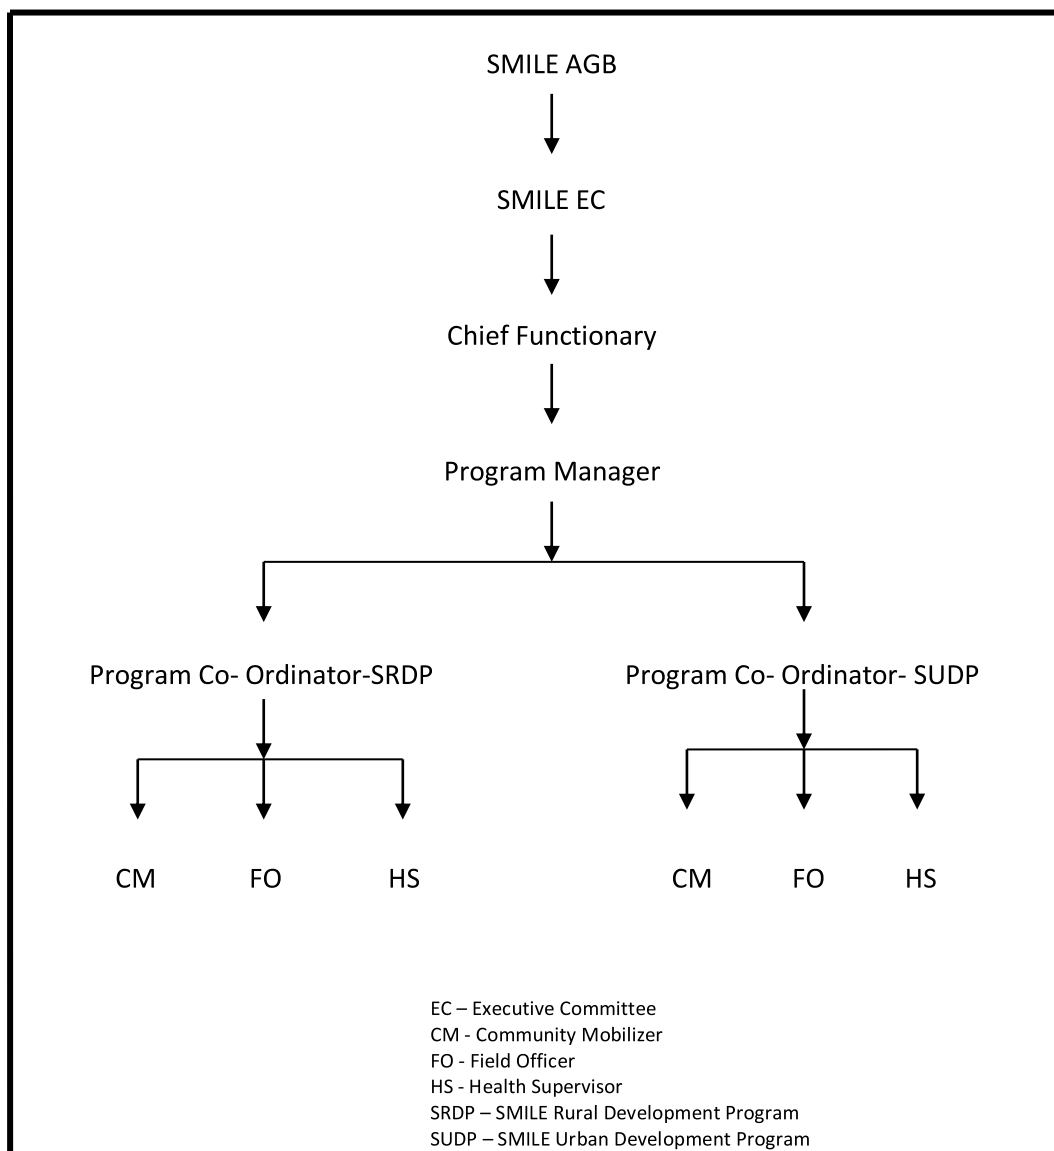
SMILE AGB

SMILE EC

Chief Functionary

Program Manager

Program Co- Ordinator-SRDP

CM FO HS

Program Co- Ordinator- SUDP

CM FO HS

EC – Executive Committee
CM - Community Mobilizer
FO - Field Officer
HS - Health Supervisor
SRDP – SMILE Rural Development Program
SUDP – SMILE Urban Development Program